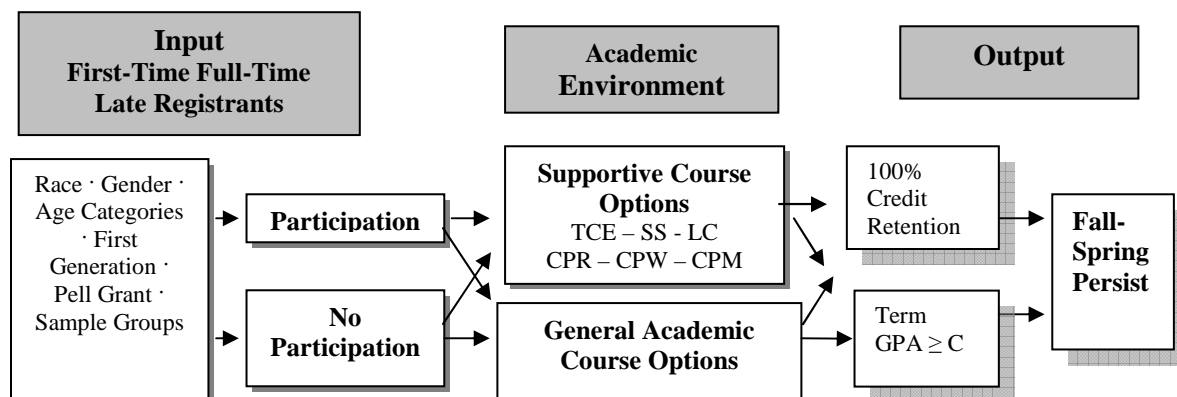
Input
First-Time Full-Time
Late Registrants

Academic
Environment

Output

Race · Gender · Age Categories · First Generation · Pell Grant · Sample Groups

Participation

No
Participation

Supportive Course Options
TCE – SS - LC
CPR – CPW – CPM

General Academic Course Options

100% Credit Retention

Term GPA $\geq$ C

Fall-Spring Persist